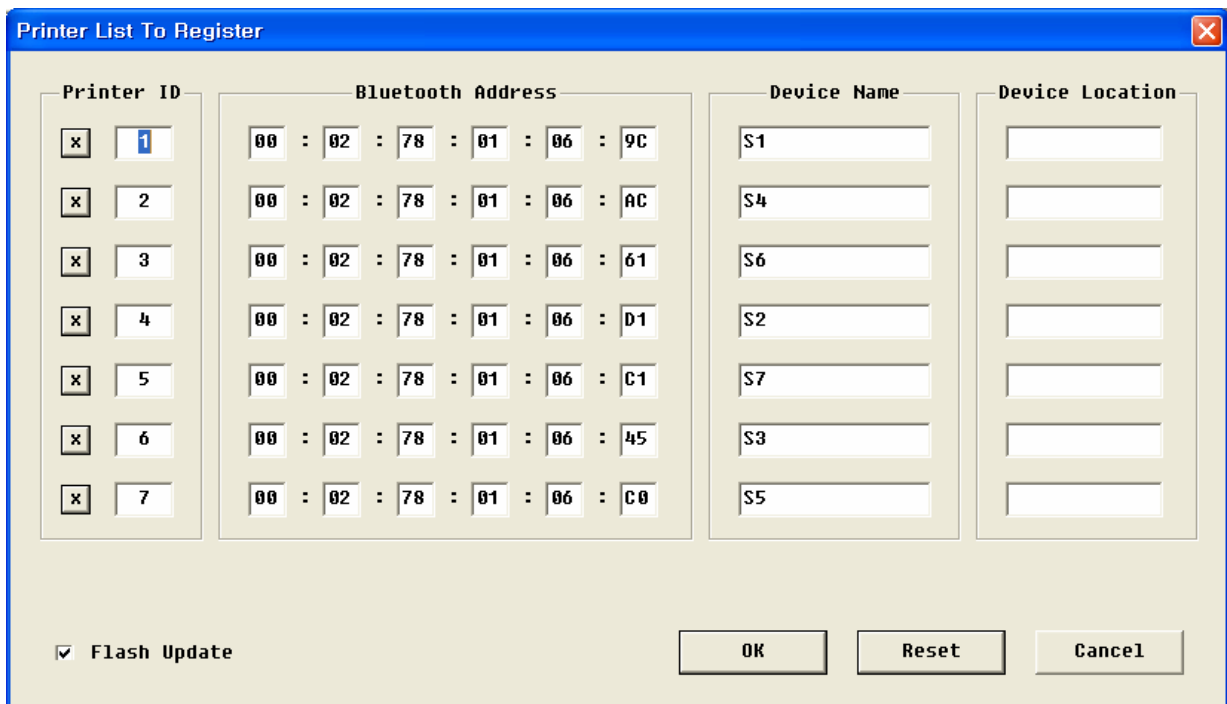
Printer List To Register

Printer ID

| | Printer ID | Bluetooth Address | Device Name | Device Location |
|---|---|---|---|---|
| x | 1 | 00 : 02 : 78 : 01 : 06 : 9C | S1 | |
| x | 2 | 00 : 02 : 78 : 01 : 06 : AC | S4 | |
| x | 3 | 00 : 02 : 78 : 01 : 06 : 61 | S6 | |
| x | 4 | 00 : 02 : 78 : 01 : 06 : D1 | S2 | |
| x | 5 | 00 : 02 : 78 : 01 : 06 : C1 | S7 | |
| x | 6 | 00 : 02 : 78 : 01 : 06 : 45 | S3 | |
| x | 7 | 00 : 02 : 78 : 01 : 06 : C0 | S5 | |

Flash Update

OK Reset Cancel